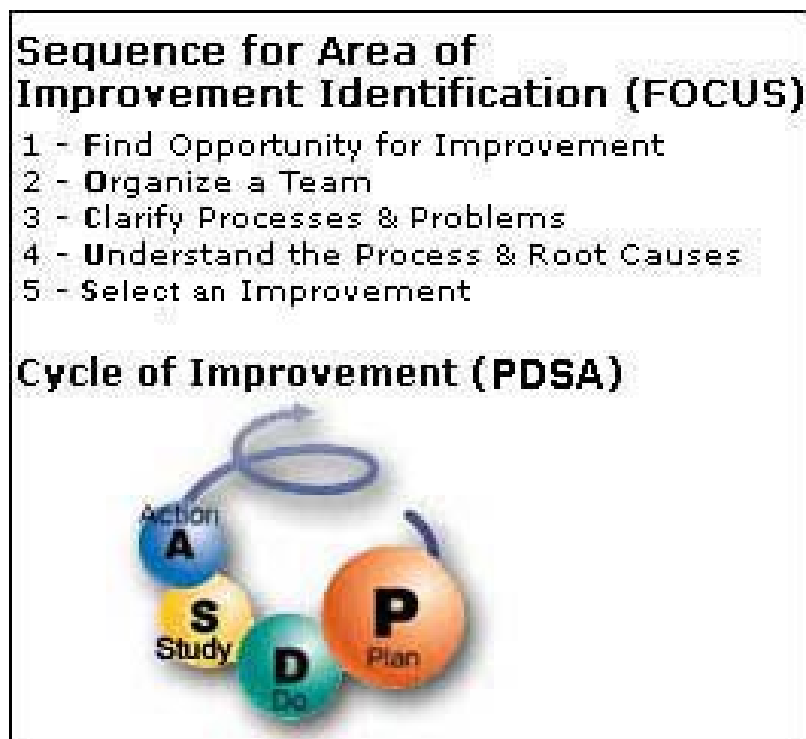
Sequence for Area of Improvement Identification (FOCUS)

1 - Find Opportunity for Improvement
2 - Organize a Team
3 - Clarify Processes & Problems
4 - Understand the Process & Root Causes
5 - Select an Improvement

Cycle of Improvement (PDSA)

Action
A
S
Study
D
Do
P
Plan